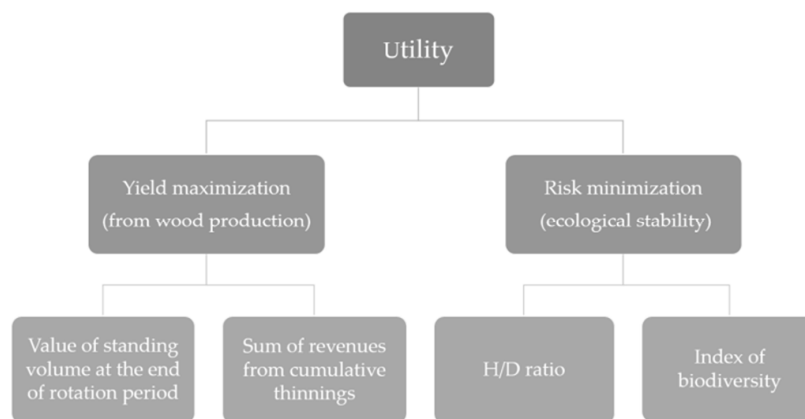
Utility

Yield maximization (from wood production)

Risk minimization (ecological stability)

Value of standing volume at the end of rotation period

Sum of revenues from cumulative thinnings

H/D ratio

Index of biodiversity